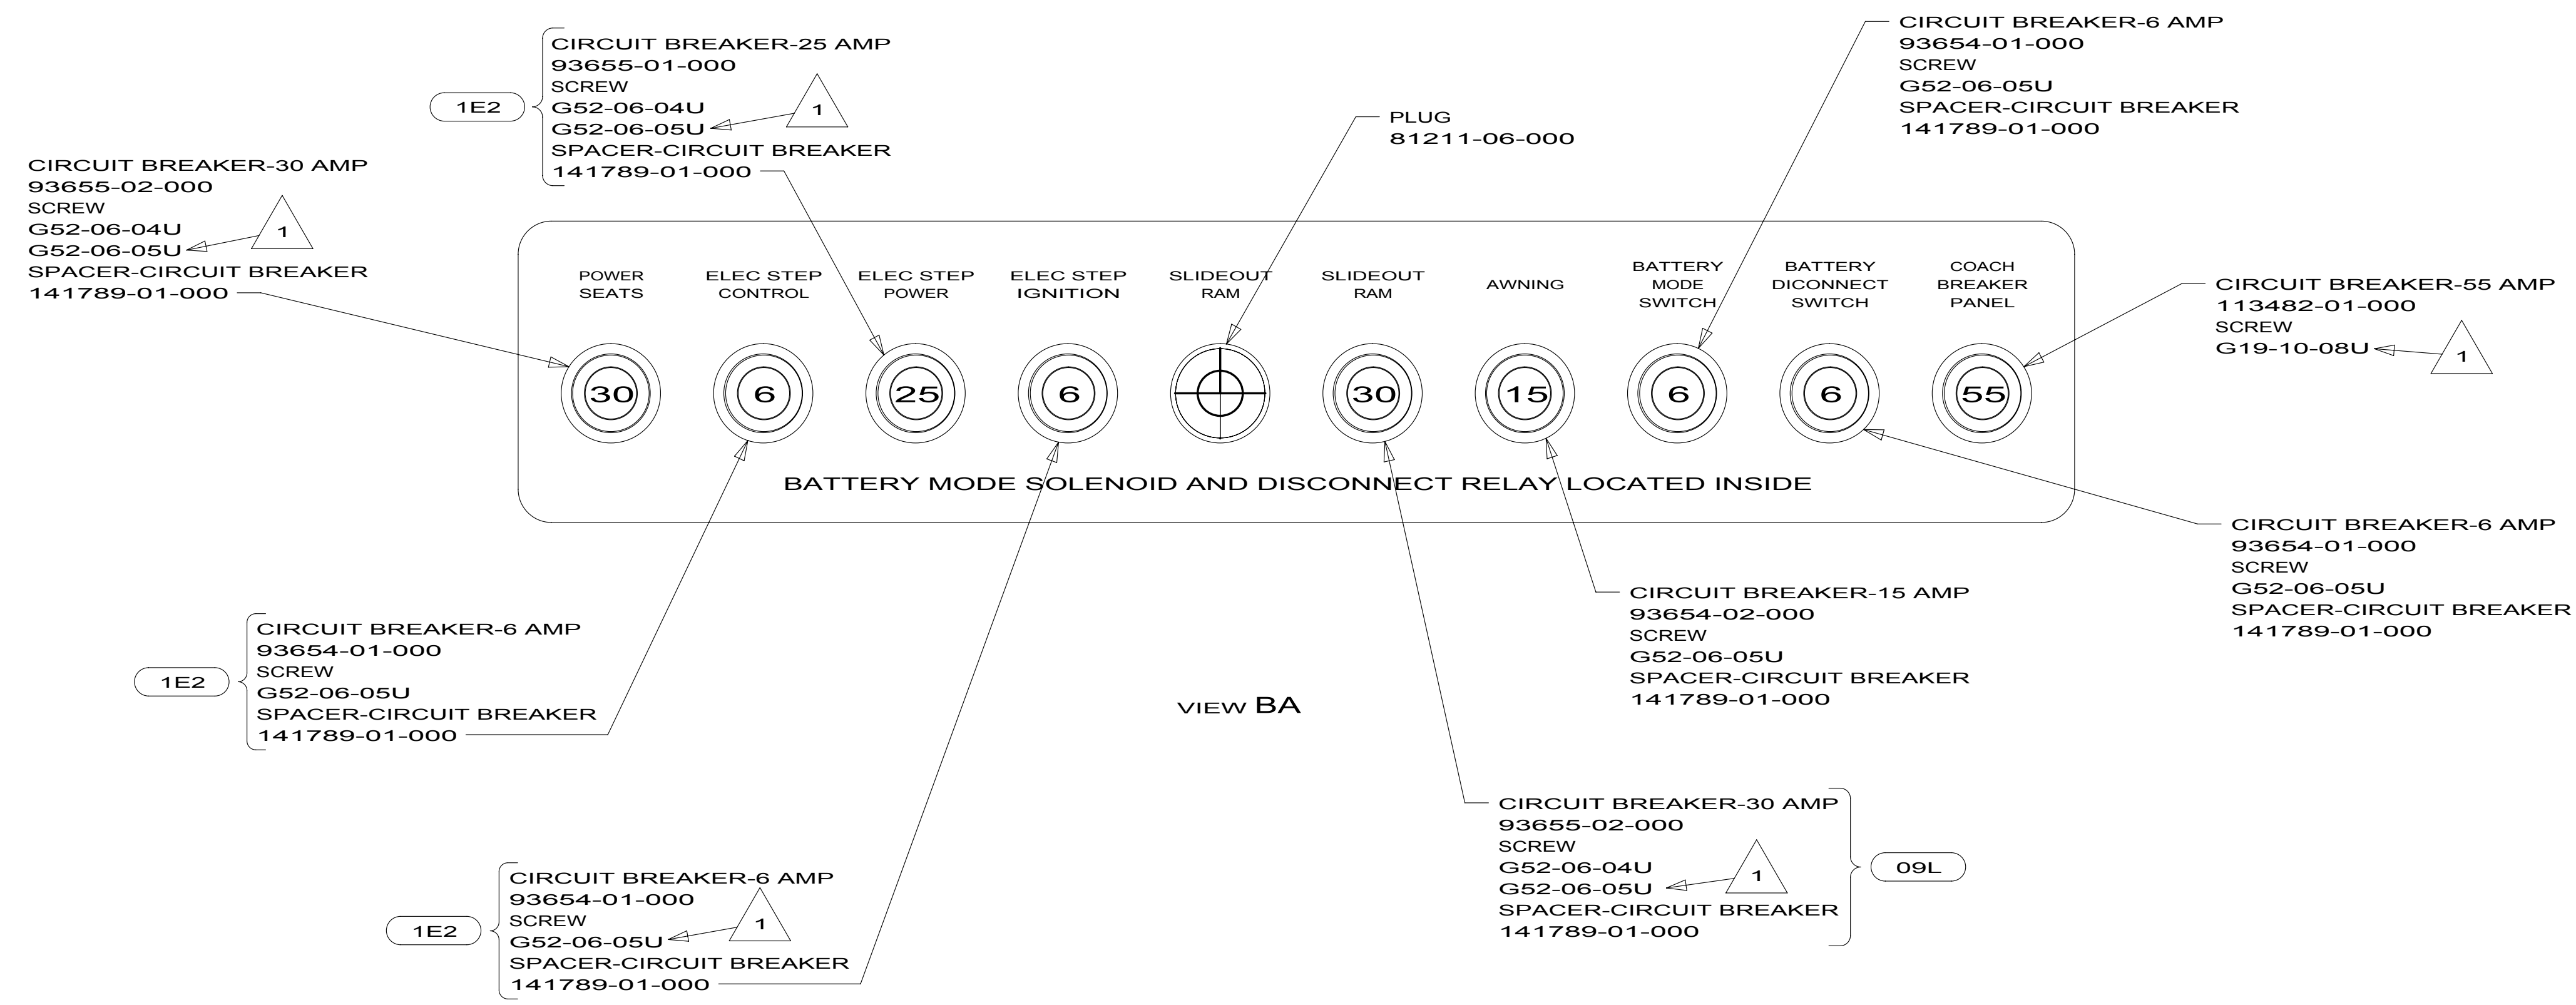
CIRCUIT BREAKER-25 AMP
93655-01-000
SCREW
G52-06-04U
G52-06-05U
SPACER-CIRCUIT BREAKER
141789-01-000

1E2

1

CIRCUIT BREAKER-6 AMP
93654-01-000
SCREW
G52-06-05U
SPACER-CIRCUIT BREAKER
141789-01-000

PLUG
81211-06-000

CIRCUIT BREAKER-30 AMP
93655-02-000
SCREW
G52-06-04U
G52-06-05U
SPACER-CIRCUIT BREAKER
141789-01-000

1

POWER SEATS | ELEC STEP CONTROL | ELEC STEP POWER | ELEC STEP IGNITION | SLIDEOUT RAM | SLIDEOUT RAM | AWNING | BATTERY MODE SWITCH | BATTERY DICONNECT SWITCH | COACH BREAKER PANEL

30 6 25 6 30 15 6 6 55

BATTERY MODE SOLENOID AND DISCONNECT RELAY LOCATED INSIDE

CIRCUIT BREAKER-55 AMP
113482-01-000
SCREW
G19-10-08U

1

CIRCUIT BREAKER-6 AMP
93654-01-000
SCREW
G52-06-05U
SPACER-CIRCUIT BREAKER
141789-01-000

CIRCUIT BREAKER-15 AMP
93654-02-000
SCREW
G52-06-05U
SPACER-CIRCUIT BREAKER
141789-01-000

1E2

CIRCUIT BREAKER-6 AMP
93654-01-000
SCREW
G52-06-05U
SPACER-CIRCUIT BREAKER
141789-01-000

VIEW BA

CIRCUIT BREAKER-30 AMP
93655-02-000
SCREW
G52-06-04U
G52-06-05U
SPACER-CIRCUIT BREAKER
141789-01-000

1

09L

1E2

CIRCUIT BREAKER-6 AMP
93654-01-000
SCREW
G52-06-05U
SPACER-CIRCUIT BREAKER
141789-01-000

1